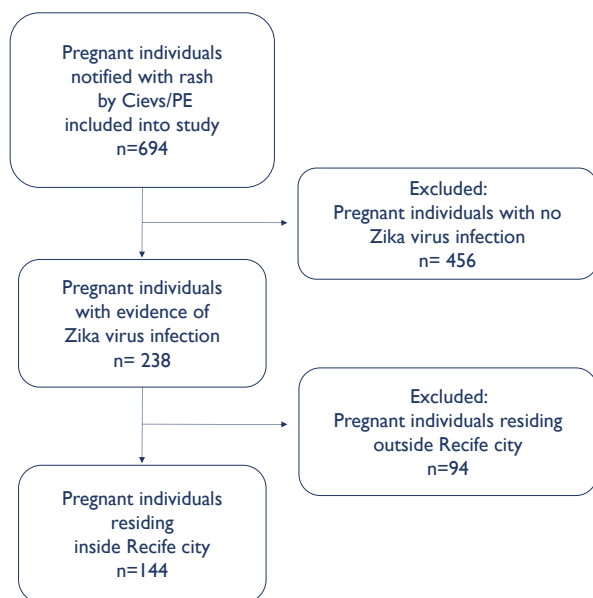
Pregnant individuals notified with rash by Cievs/PE included into study
n=694

Excluded:
Pregnant individuals with no Zika virus infection
n= 456

Pregnant individuals with evidence of Zika virus infection
n= 238

Excluded:
Pregnant individuals residing outside Recife city
n=94

Pregnant individuals residing inside Recife city
n=144